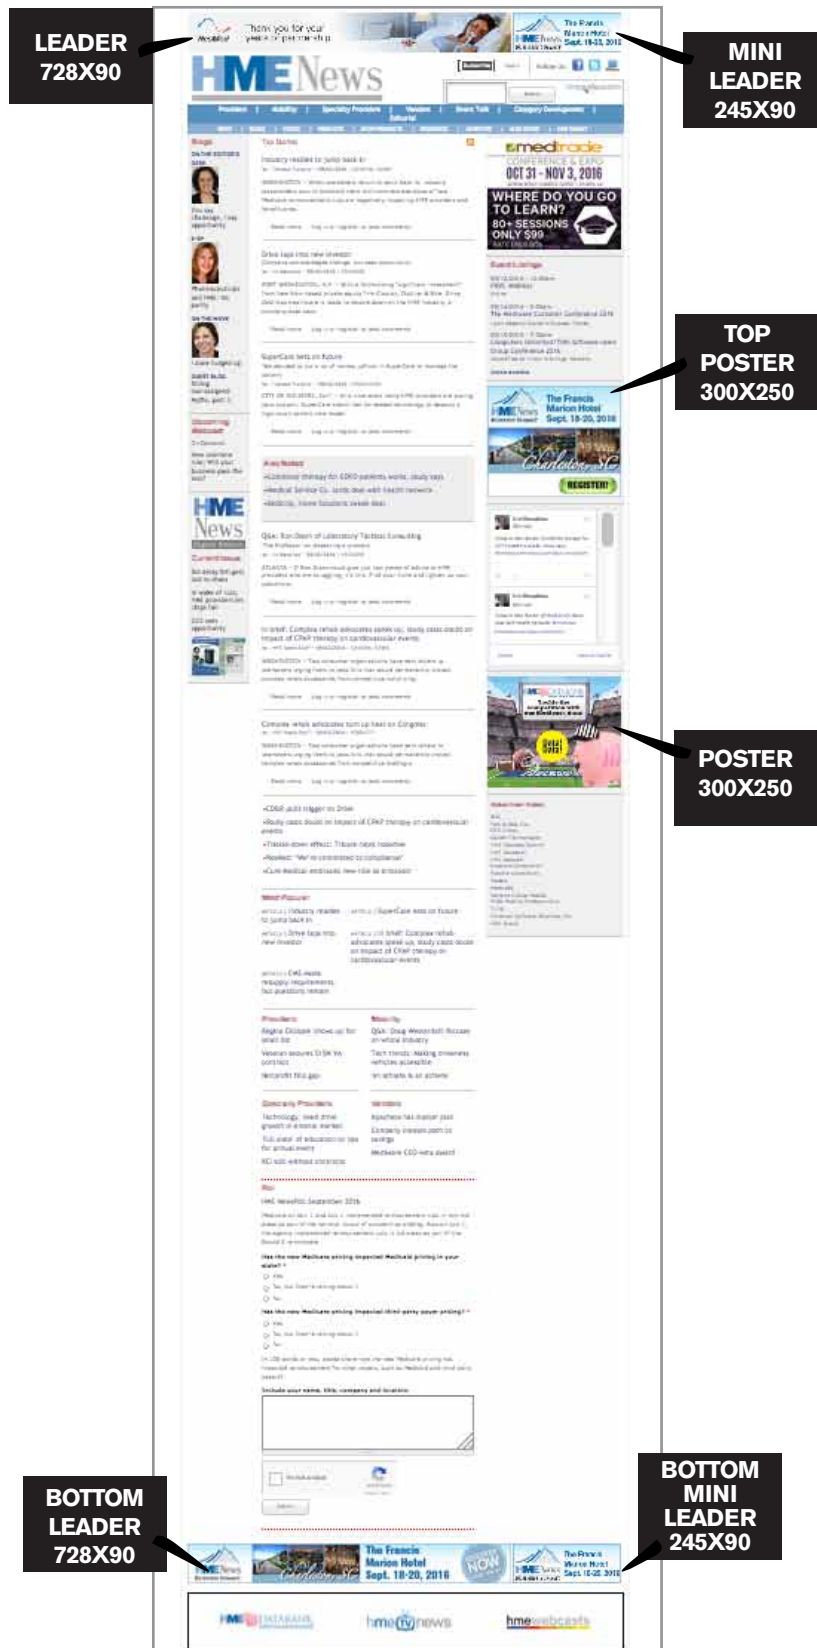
LEADER 728X90

Thank you for your years of partnership

The Francis Marion Hotel Sept. 18-20, 2016

MINI LEADER 245X90

HME News

Top Stories

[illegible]

medtrade CONFERENCE & EXPO OCT 31 - NOV 3, 2016

WHERE DO YOU GO TO LEARN? 80+ SESSIONS ONLY $99

TOP POSTER 300X250

The Francis Marion Hotel Sept. 18-20, 2016

Charleston, SC

REGISTER!

POSTER 300X250

HME News

BOTTOM LEADER 728X90

The Francis Marion Hotel Sept. 18-20, 2016

Charleston, SC

NOW

The Francis Marion Hotel Sept. 18-20, 2016

BOTTOM MINI LEADER 245X90

hme databank

hme tv news

hme webcasts